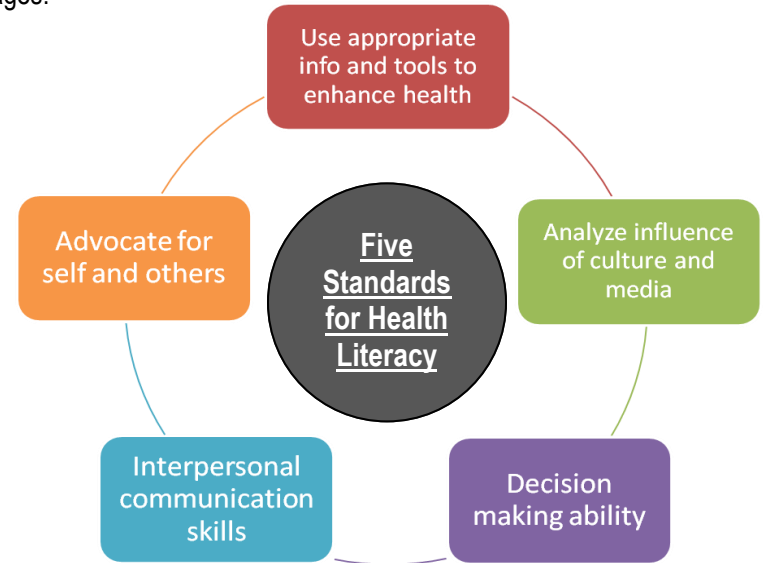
Use appropriate info and tools to enhance health

Analyze influence of culture and media

Decision making ability

Interpersonal communication skills

Advocate for self and others

Five Standards for Health Literacy